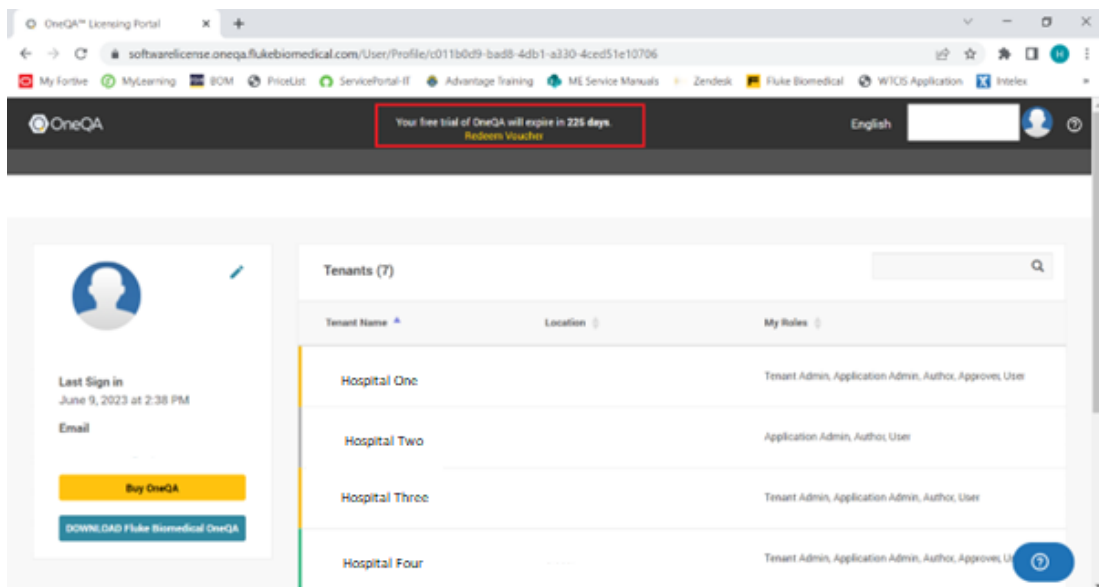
OneQA™ Licensing Portal × +

softwarelicense.oneqa.flukebiomedical.com/User/Profile/c011b0d9-bad8-4db1-a330-4ced51e10706

My Fortive MyLearning BOM PriceList ServicePortal-IT Advantage Training ME Service Manuals Zendesk Fluke Biomedical WTCIS Application Intelex

OneQA

Your free trial of OneQA will expire in 225 days.
Redeem Voucher

English

Last Sign in
June 9, 2023 at 2:38 PM

Email

Buy OneQA

DOWNLOAD Fluke Biomedical OneQA

Tenants (7)

| Tenant Name | Location | My Roles |
|---|---|---|
| Hospital One | | Tenant Admin, Application Admin, Author, Approver, User |
| Hospital Two | | Application Admin, Author, User |
| Hospital Three | | Tenant Admin, Application Admin, Author, User |
| Hospital Four | | Tenant Admin, Application Admin, Author, User |